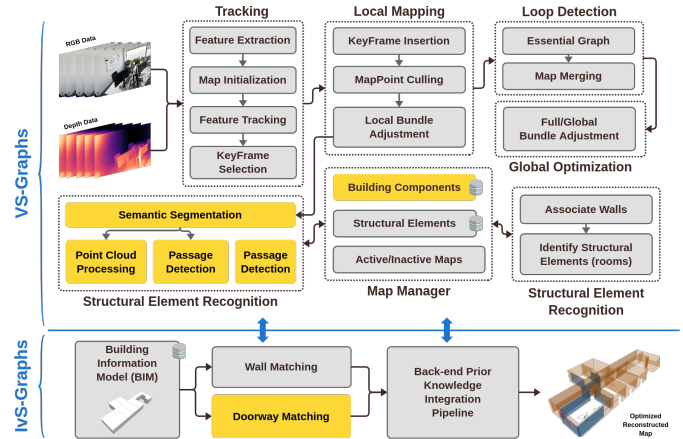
VS-Graphs

RGB Data

Depth Data

Tracking

Feature Extraction

Map Initialization

Feature Tracking

KeyFrame Selection

Local Mapping

KeyFrame Insertion

MapPoint Culling

Local Bundle Adjustment

Loop Detection

Essential Graph

Map Merging

Full/Global Bundle Adjustment

Global Optimization

Semantic Segmentation

Point Cloud Processing

Passage Detection

Passage Detection

Structural Element Recognition

Building Components

Structural Elements

Active/Inactive Maps

Map Manager

Associate Walls

Identify Structural Elements (rooms)

Structural Element Recognition

IvS-Graphs

Building Information Model (BIM)

Wall Matching

Doorway Matching

Back-end Prior Knowledge Integration Pipeline

Optimized Reconstructed Map